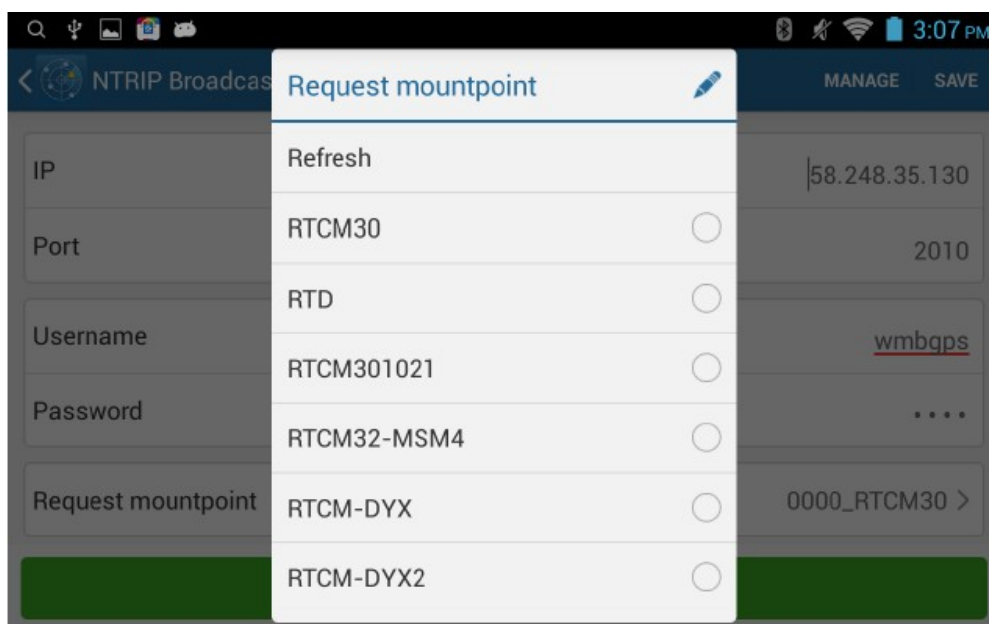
3:07 PM

NTRIP Broadcas

MANAGE SAVE

IP 58.248.35.130

Port 2010

Username wmbgps

Password ••••

Request mountpoint 0000_RTCM30 >

Request mountpoint

Refresh

RTCM30

RTD

RTCM301021

RTCM32-MSM4

RTCM-DYX

RTCM-DYX2